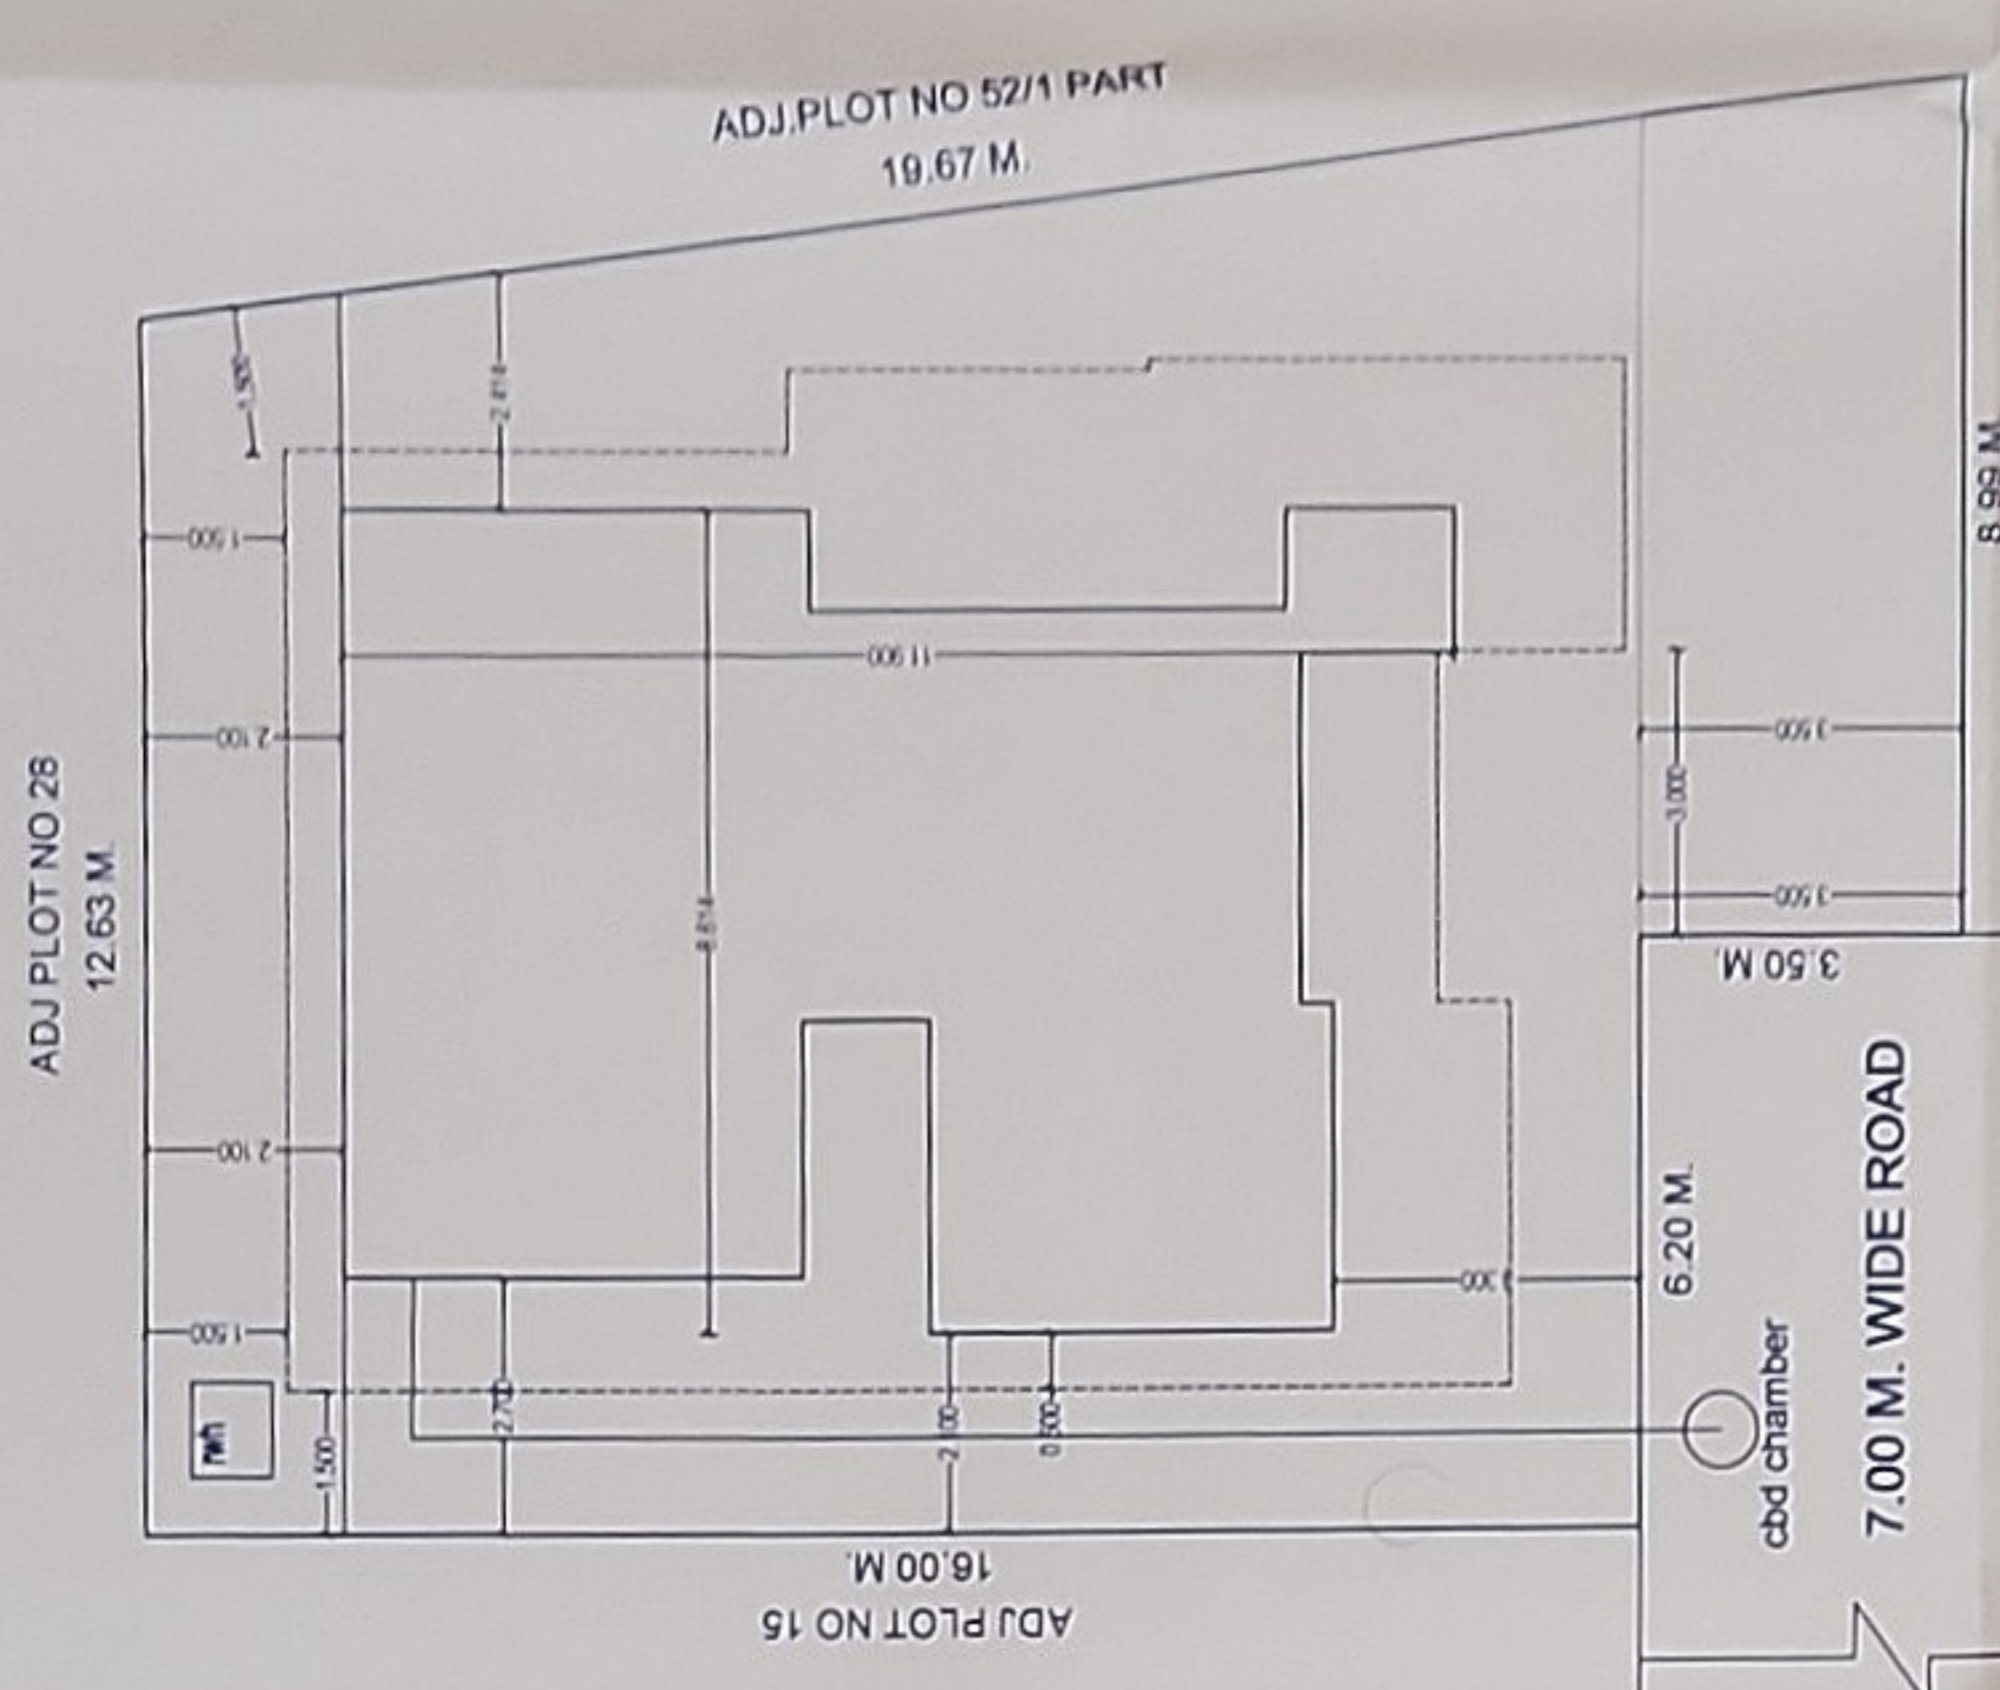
ADJ.PLOT NO 52/1 PART
19.67 M.

ADJ PLOT NO 28
12.63 M.

8.99 M.

1.500
2.418
1.500
11.900
2.100
8.814
2.100
1.500
3.500
3.000
3.500
3.50 M.
rwh
1.500
2.700
2.100
0.900
0.300
6.20 M.
cbd chamber
7.00 M. WIDE ROAD

16.00 M.
ADJ PLOT NO 15